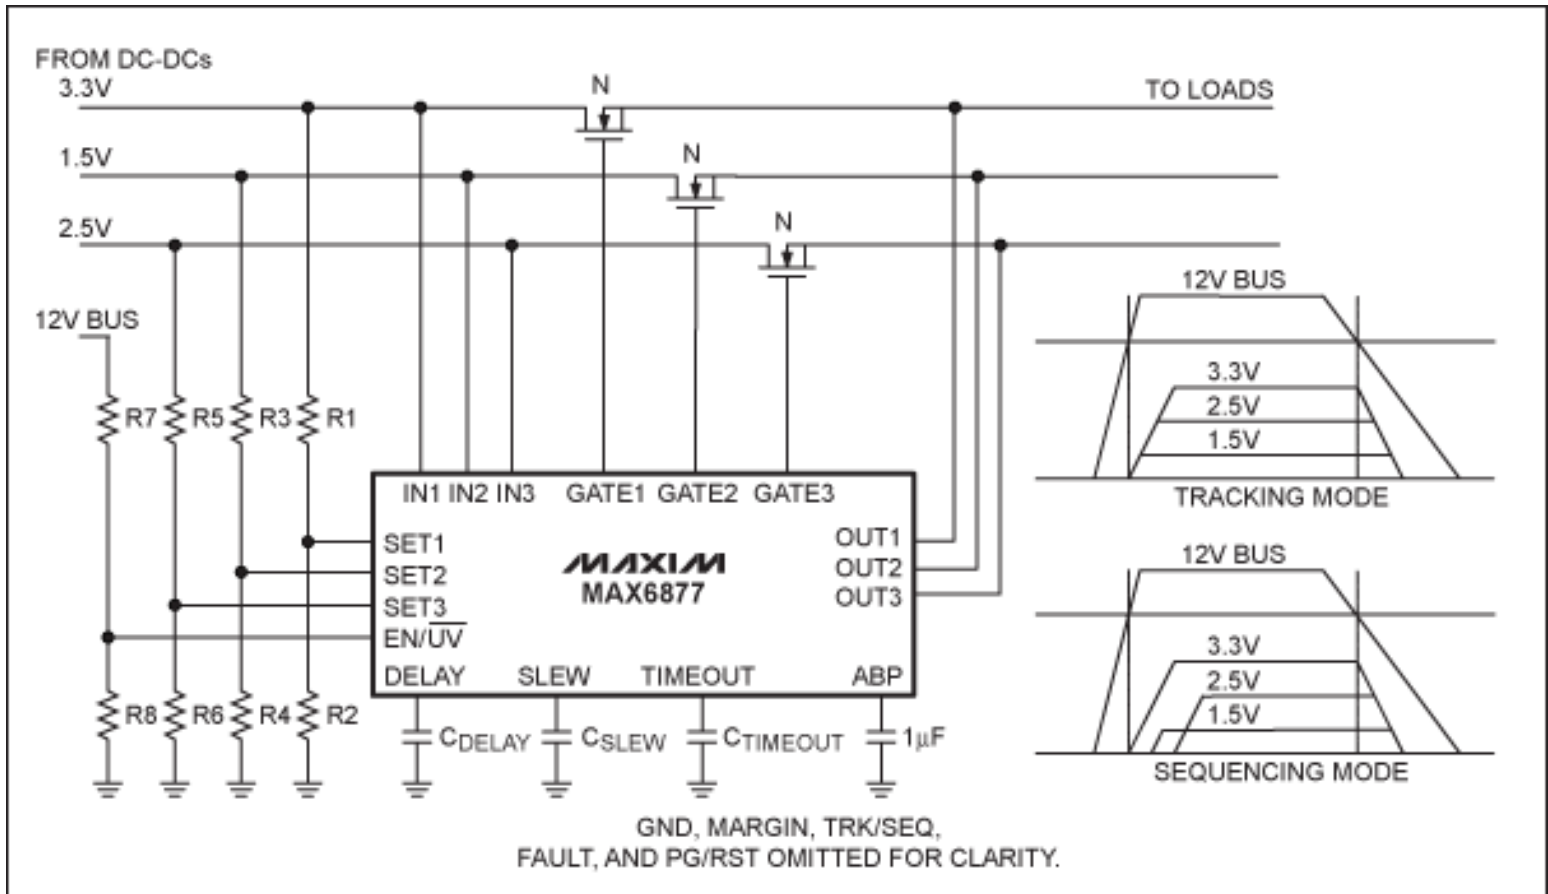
FROM DC-DCs
3.3V
TO LOADS
N
1.5V
N
2.5V
N
12V BUS
R7 R5 R3 R1
IN1 IN2 IN3 GATE1 GATE2 GATE3
SET1
SET2
SET3
EN/$\overline{UV}$
MAXIM
MAX6877
OUT1
OUT2
OUT3
DELAY SLEW TIMEOUT ABP
R8 R6 R4 R2
$C_{DELAY}$ $C_{SLEW}$ $C_{TIMEOUT}$ 1µF

12V BUS
3.3V
2.5V
1.5V
TRACKING MODE

12V BUS
3.3V
2.5V
1.5V
SEQUENCING MODE

GND, MARGIN, TRK/SEQ, FAULT, AND PG/RST OMITTED FOR CLARITY.